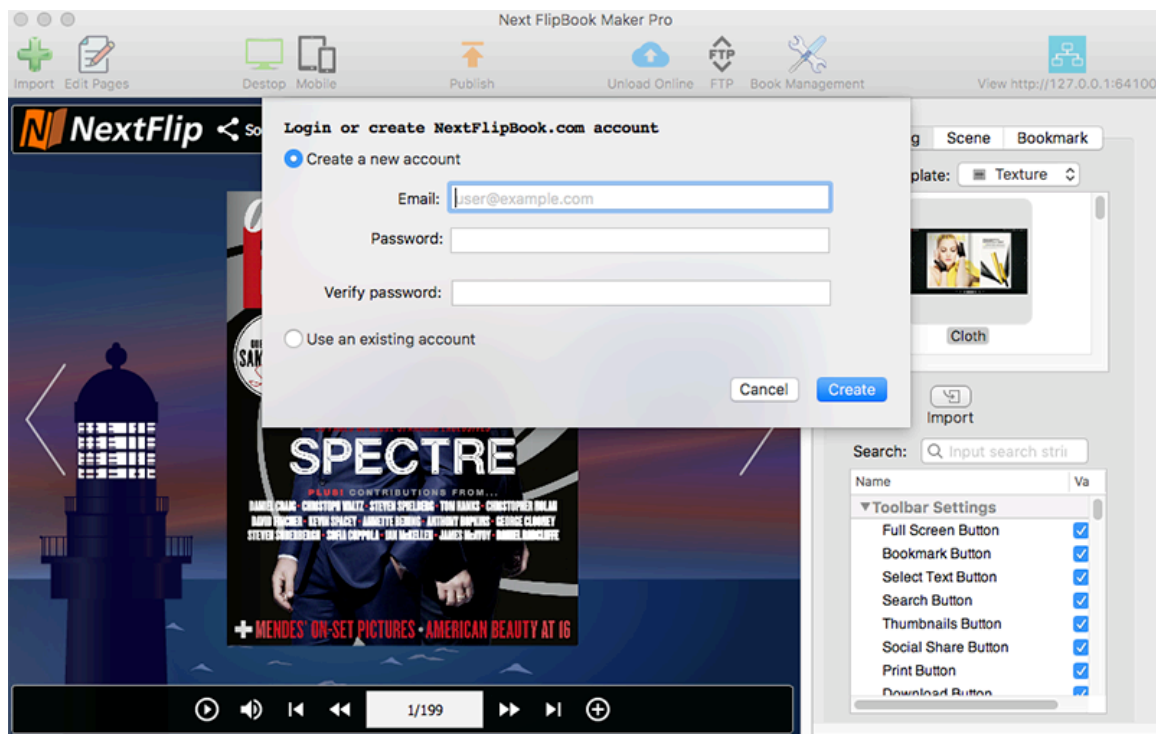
Next FlipBook Maker Pro

Import Edit Pages Destop Mobile Publish Unload Online FTP Book Management View http://127.0.0.1:64100

NextFlip So

Login or create NextFlipBook.com account

Create a new account

Email: user@example.com

Password:

Verify password:

Use an existing account

Cancel Create

g Scene Bookmark

plate: Texture

Cloth

Import

Search: Input search stri

| Name | Va |
|---|---|
| ▼Toolbar Settings | |
| Full Screen Button | ✓ |
| Bookmark Button | ✓ |
| Select Text Button | ✓ |
| Search Button | ✓ |
| Thumbnails Button | ✓ |
| Social Share Button | ✓ |
| Print Button | ✓ |
| Download Button | ✓ |

SAK

SPECTRE

PLUS! CONTRIBUTIONS FROM...

DANIEL CRAIG · CHRISTOPH WALTZ · STEVEN SPIELBERG · TOM HANKS · CHRISTOPHER NOLAN DAVID FINCHER · KEVIN SPACEY · ANNETTE BENING · ANTHONY HOPKINS · GEORGE CLOONEY STEVEN SODERBERGH · SOFIA COPPOLA · IAN McKELLEN · JAMES McAVOY · DANIEL RADCLIFFE

+ MENDES' ON-SET PICTURES • AMERICAN BEAUTY AT 16

1/199